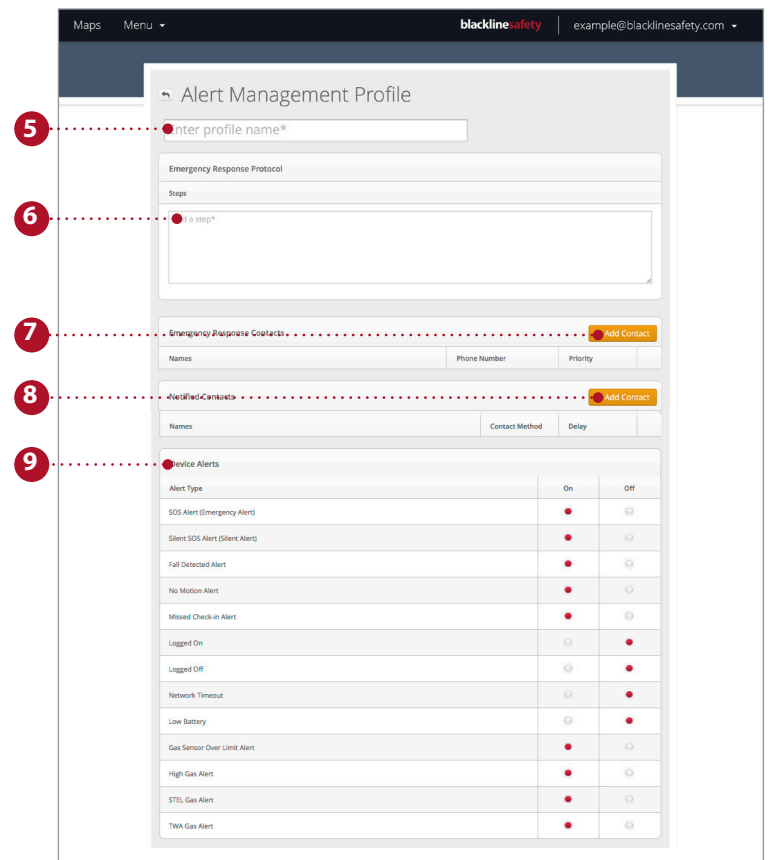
Maps Menu

blacklinesafety example@blacklinesafety.com

Alert Management Profile

5 Enter profile name*

Emergency Response Protocol

Steps

6 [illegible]d a step*

7 Emergency Response Contacts Add Contact

| Names | Phone Number | Priority |
|---|---|---|

8 Notified Contacts Add Contact

| Names | Contact Method | Delay |
|---|---|---|

9 Device Alerts

| Alert Type | On | Off |
|---|---|---|
| SOS Alert (Emergency Alert) | | |
| Silent SOS Alert (Silent Alert) | | |
| Fall Detected Alert | | |
| No Motion Alert | | |
| Missed Check-in Alert | | |
| Logged On | | |
| Logged Off | | |
| Network Timeout | | |
| Low Battery | | |
| Gas Sensor Over Limit Alert | | |
| High Gas Alert | | |
| STEL Gas Alert | | |
| TWA Gas Alert | | |